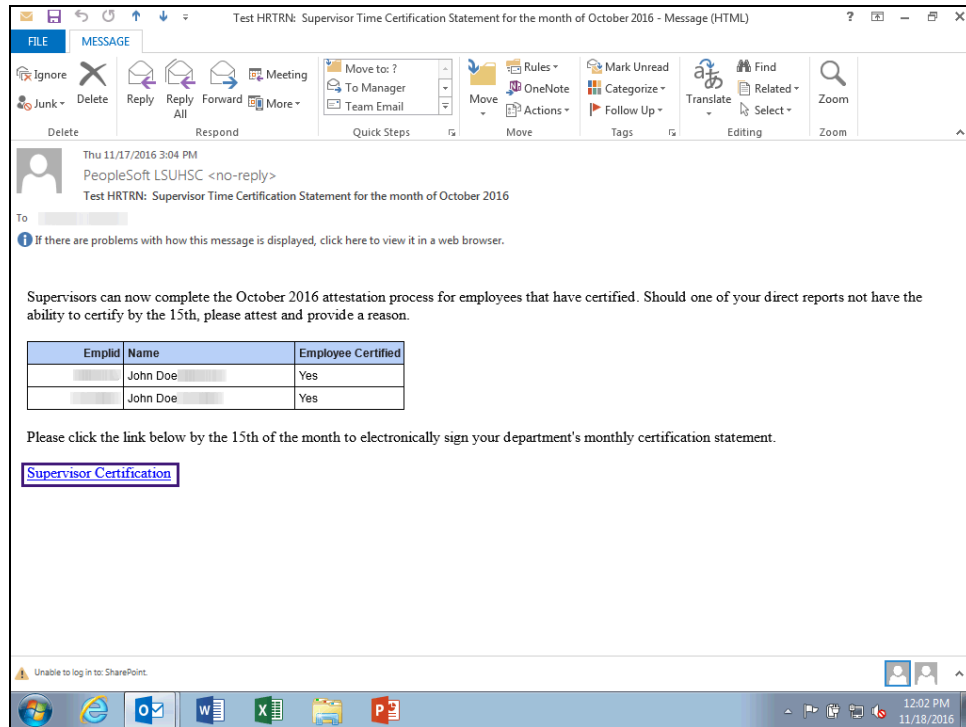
Test HRTRN: Supervisor Time Certification Statement for the month of October 2016 - Message (HTML)

? 

FILE MESSAGE

Ignore
Junk
Delete
Delete

Reply
Reply All
Forward
Meeting
More
Respond

Move to: ?
To Manager
Team Email
Quick Steps

Move
Rules
OneNote
Actions
Move

Mark Unread
Categorize
Follow Up
Tags

Translate
Find
Related
Select
Editing

Zoom
Zoom

Thu 11/17/2016 3:04 PM
PeopleSoft LSUHSC <no-reply>
Test HRTRN: Supervisor Time Certification Statement for the month of October 2016
To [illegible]

If there are problems with how this message is displayed, click here to view it in a web browser.

Supervisors can now complete the October 2016 attestation process for employees that have certified. Should one of your direct reports not have the ability to certify by the 15th, please attest and provide a reason.

| Emplid | Name | Employee Certified |
|---|---|---|
| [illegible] | John Doe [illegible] | Yes |
| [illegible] | John Doe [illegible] | Yes |

Please click the link below by the 15th of the month to electronically sign your department's monthly certification statement.

Supervisor Certification

Unable to log in to: SharePoint.

12:02 PM
11/18/2016